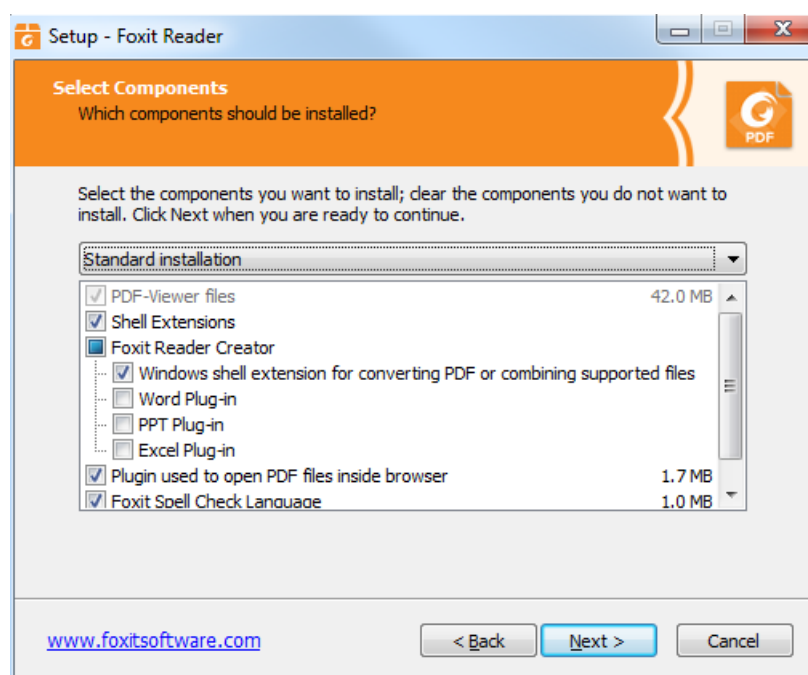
Setup - Foxit Reader

Select Components
Which components should be installed?

PDF

Select the components you want to install; clear the components you do not want to install. Click Next when you are ready to continue.

Standard installation

PDF-Viewer files 42.0 MB
Shell Extensions
Foxit Reader Creator
Windows shell extension for converting PDF or combining supported files
Word Plug-in
PPT Plug-in
Excel Plug-in
Plugin used to open PDF files inside browser 1.7 MB
Foxit Spell Check Language 1.0 MB

www.foxitsoftware.com

< Back
Next >
Cancel